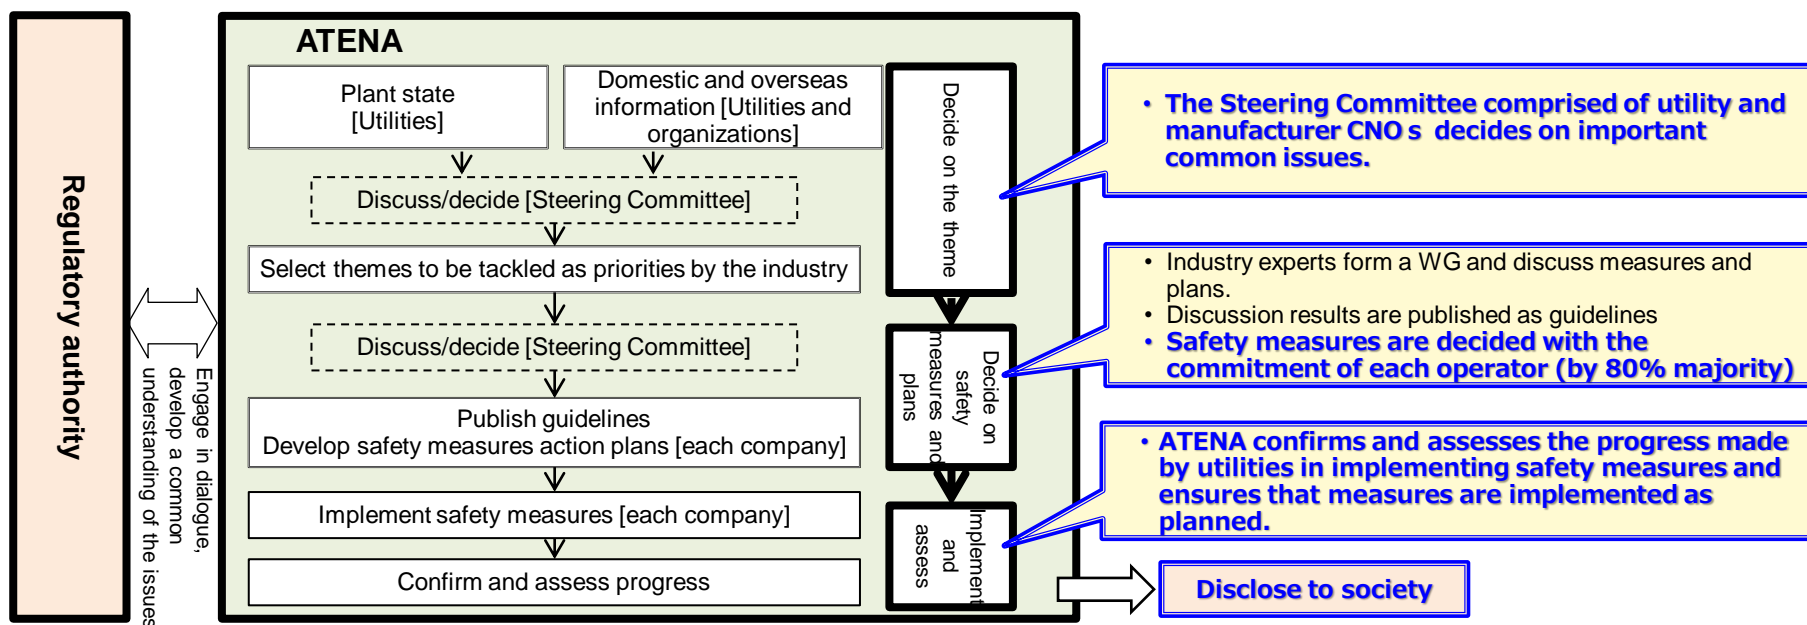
Regulatory authority

Engage in dialogue, develop a common understanding of the issues

ATENA

Plant state [Utilities]

Domestic and overseas information [Utilities and organizations]

Discuss/decide [Steering Committee]

Select themes to be tackled as priorities by the industry

Discuss/decide [Steering Committee]

Publish guidelines
Develop safety measures action plans [each company]

Implement safety measures [each company]

Confirm and assess progress

Decide on the theme

Decide on safety measures and plans

Implement and assess

• The Steering Committee comprised of utility and manufacturer CNO s decides on important common issues.

• Industry experts form a WG and discuss measures and plans.
• Discussion results are published as guidelines
• Safety measures are decided with the commitment of each operator (by 80% majority)

• ATENA confirms and assesses the progress made by utilities in implementing safety measures and ensures that measures are implemented as planned.

Disclose to society